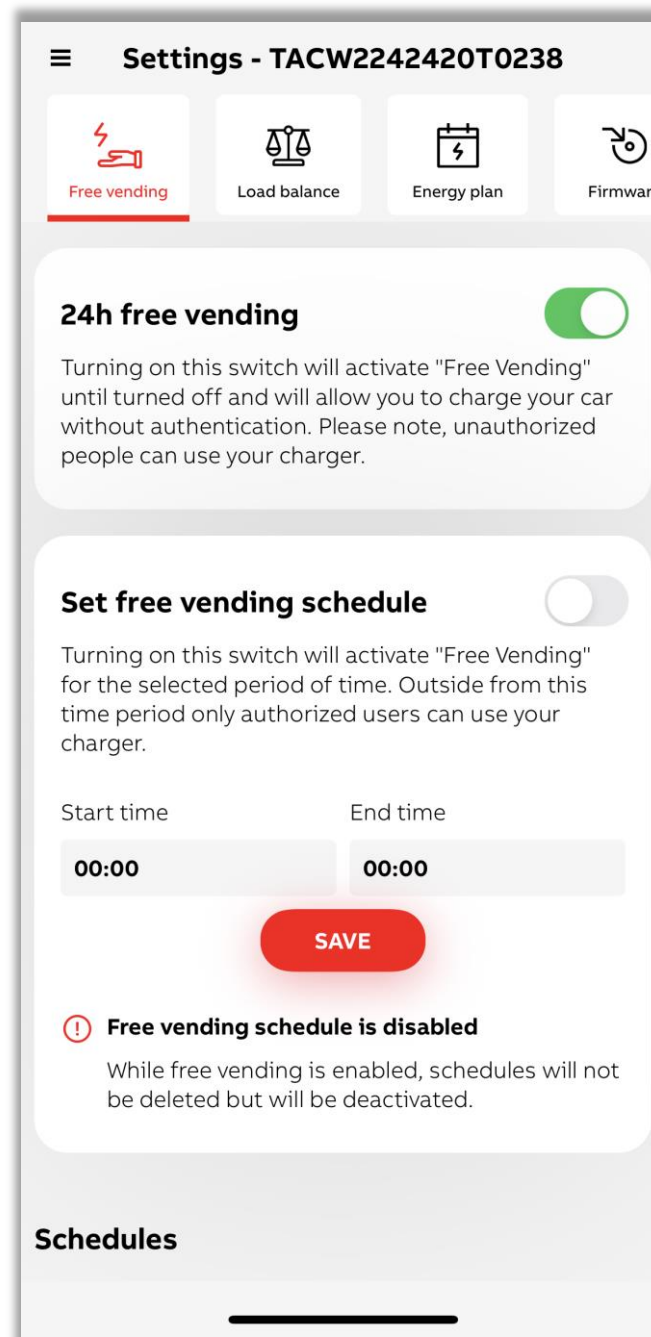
Settings - TACW2242420T0238

Free vending
Load balance
Energy plan
Firmwar

24h free vending

Turning on this switch will activate "Free Vending" until turned off and will allow you to charge your car without authentication. Please note, unauthorized people can use your charger.

Set free vending schedule

Turning on this switch will activate "Free Vending" for the selected period of time. Outside from this time period only authorized users can use your charger.

Start time
End time

00:00
00:00

SAVE

Free vending schedule is disabled

While free vending is enabled, schedules will not be deleted but will be deactivated.

Schedules